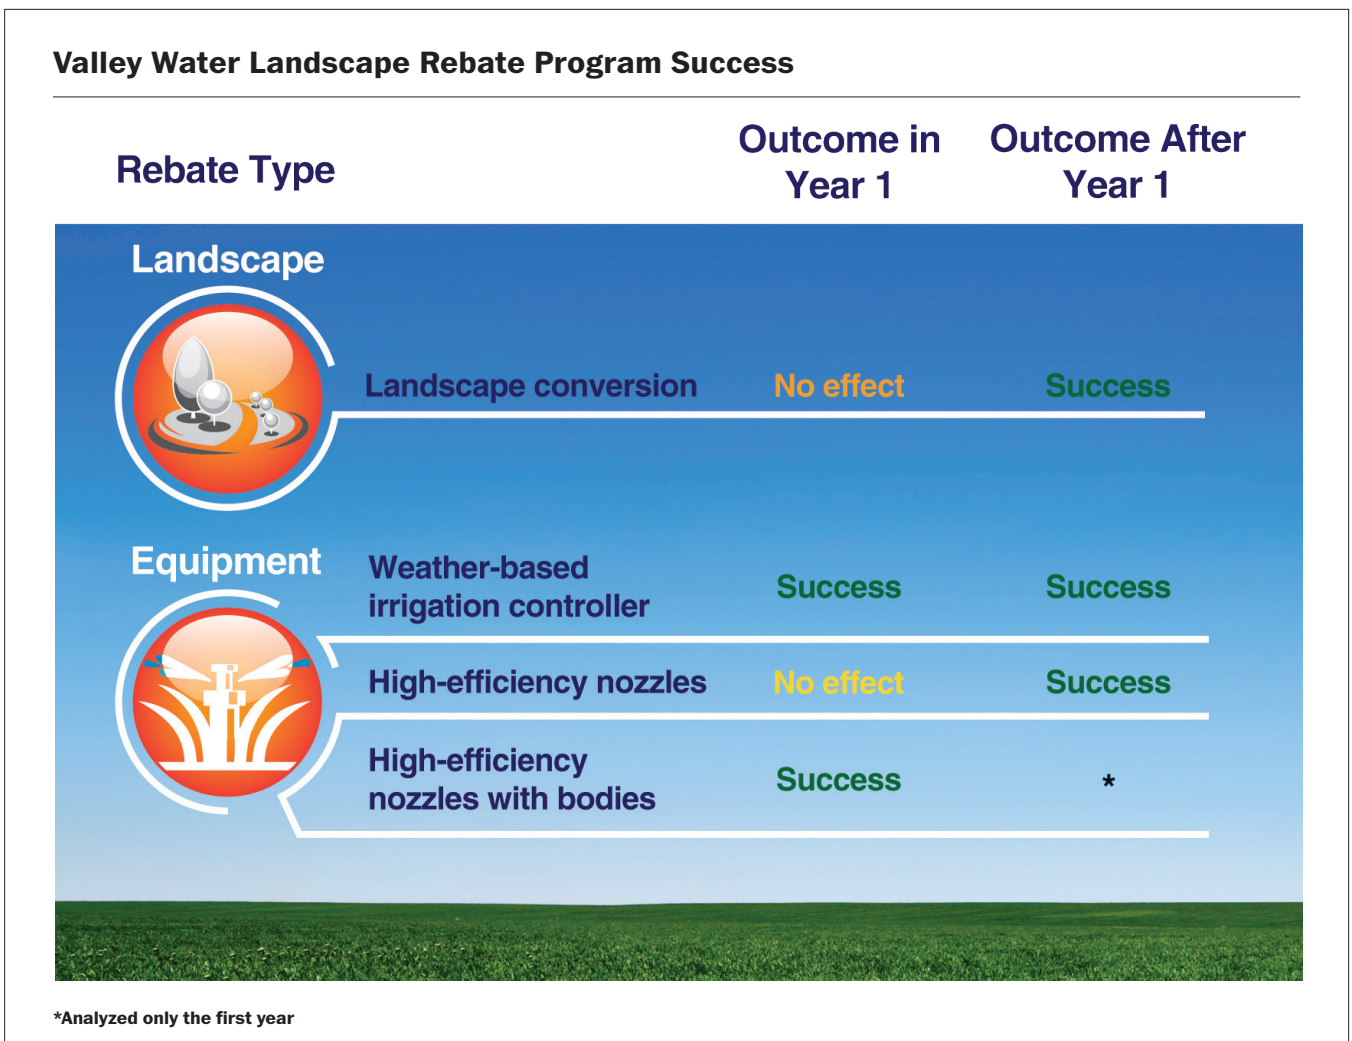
Valley Water Landscape Rebate Program Success

| Rebate Type | | Outcome in Year 1 | Outcome After Year 1 |
|---|---|---|---|
| Landscape | Landscape conversion | No effect | Success |
| Equipment | Weather-based irrigation controller | Success | Success |
| | High-efficiency nozzles | No effect | Success |
| | High-efficiency nozzles with bodies | Success | * |

*Analyzed only the first year